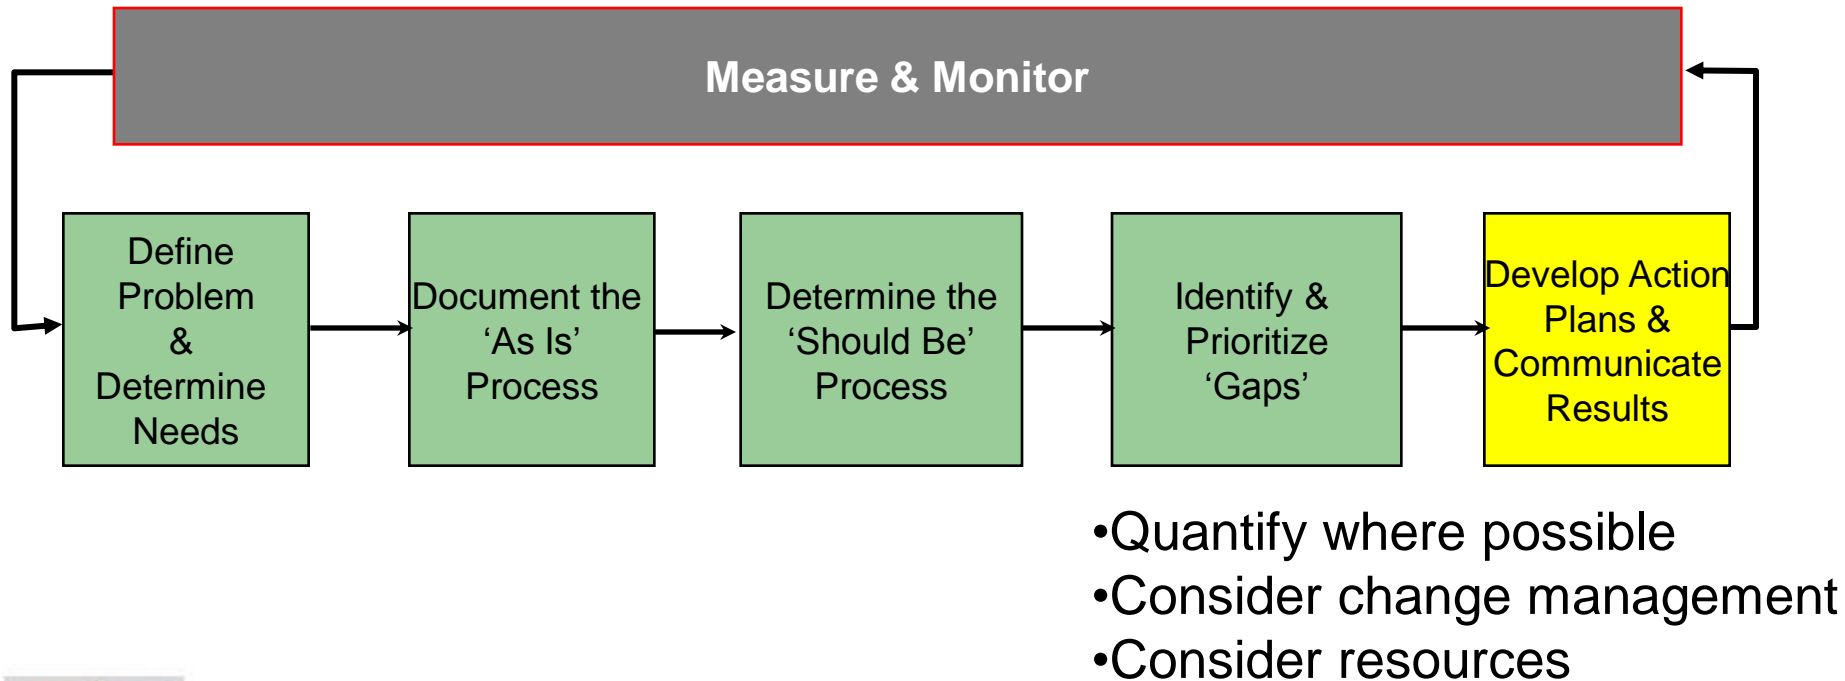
Measure & Monitor

Define Problem & Determine Needs

Document the ‘As Is’ Process

Determine the ‘Should Be’ Process

Identify & Prioritize ‘Gaps’

Develop Action Plans & Communicate Results

•Quantify where possible
•Consider change management
•Consider resources